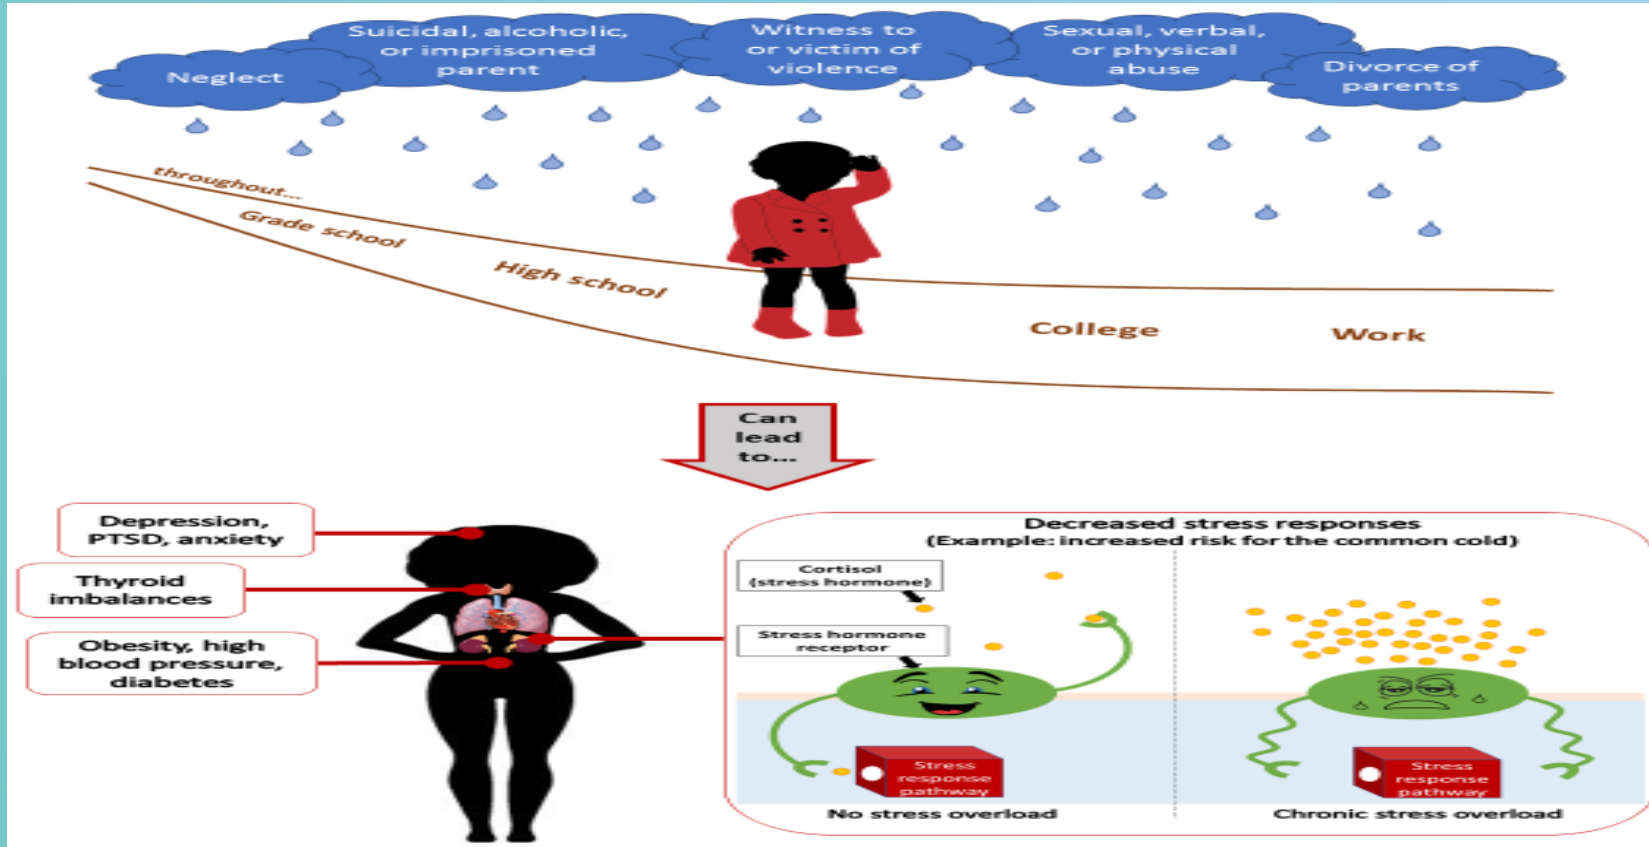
Neglect

Suicidal, alcoholic, or imprisoned parent

Witness to or victim of violence

Sexual, verbal, or physical abuse

Divorce of parents

throughout...

Grade school

High school

College

Work

Can lead to...

Depression, PTSD, anxiety

Thyroid imbalances

Obesity, high blood pressure, diabetes

Decreased stress responses
(Example: increased risk for the common cold)

Cortisol
(stress hormone)

Stress hormone receptor

Stress response pathway

No stress overload

Stress response pathway

Chronic stress overload